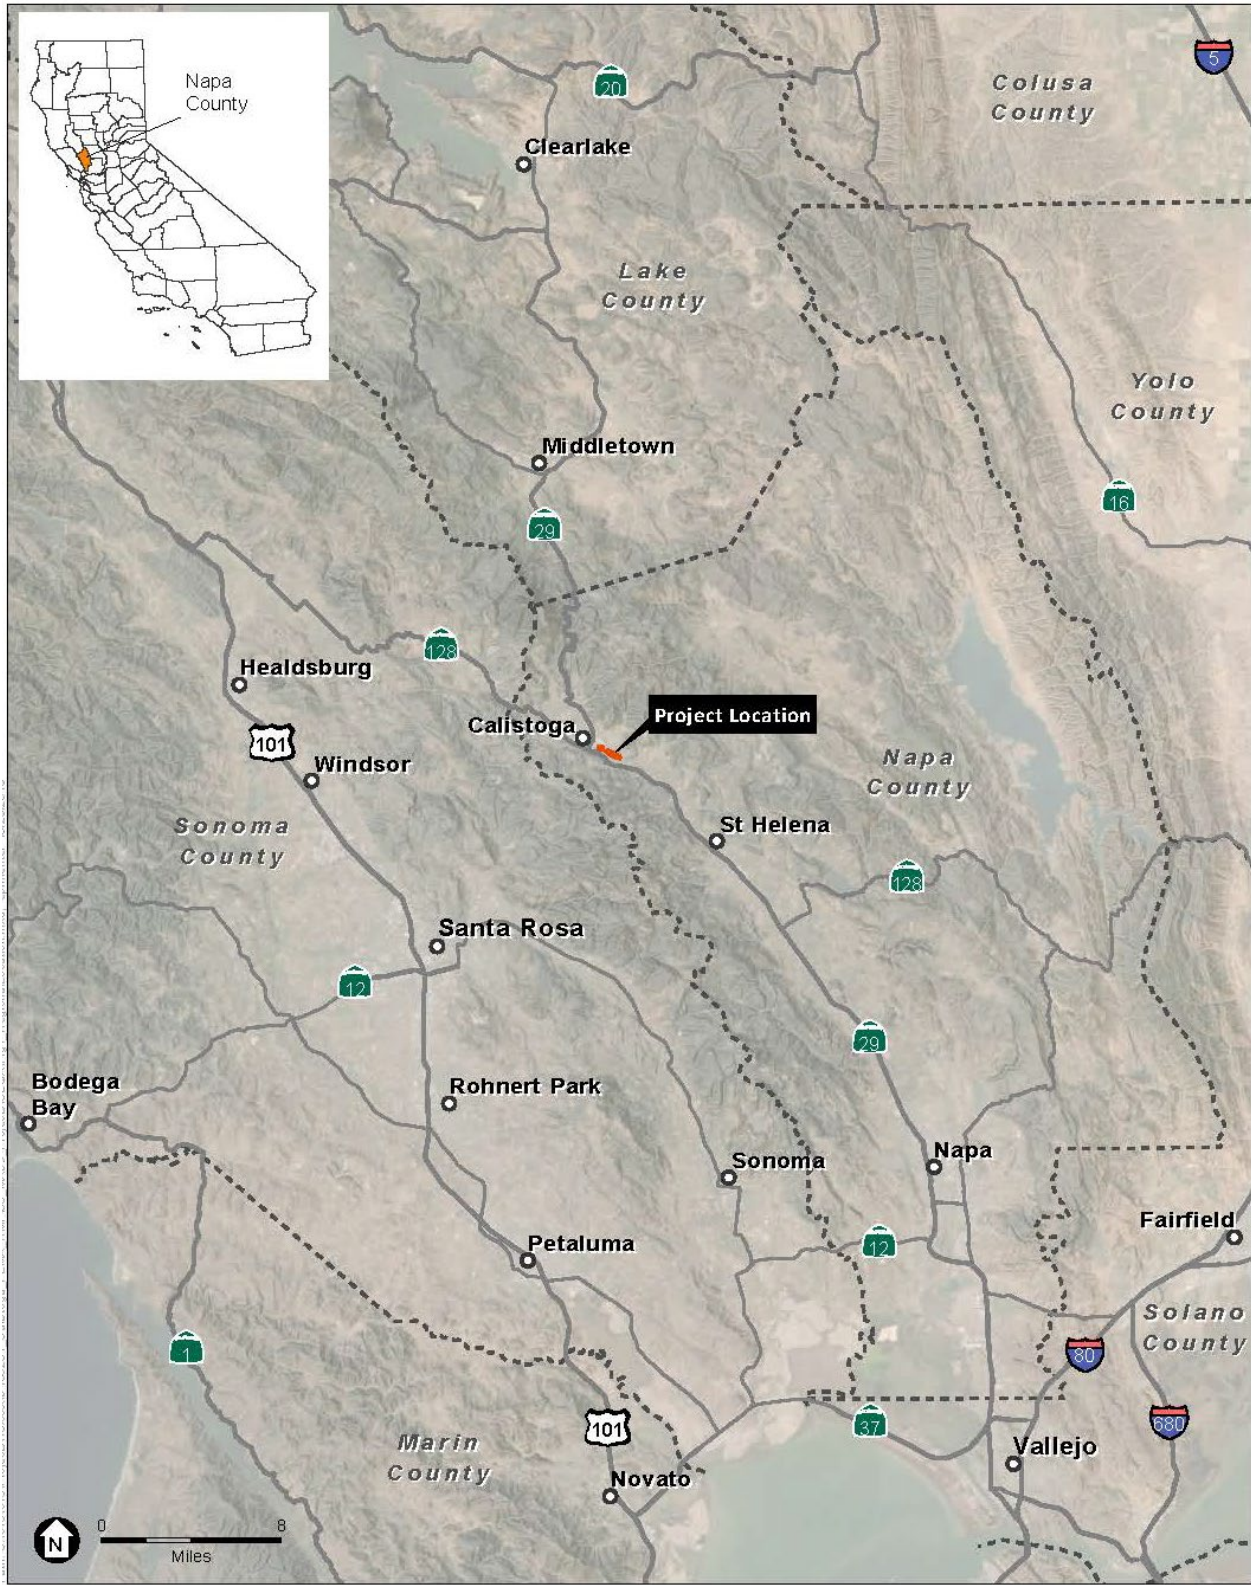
Napa County

20

5

Colusa County

Clearlake

Lake County

Yolo County

Middletown

16

29

128

Healdsburg

Calistoga

Project Location

101

Windsor

Napa County

Sonoma County

St Helena

128

Santa Rosa

12

29

Bodega Bay

Rohnert Park

Sonoma

Napa

Fairfield

Petaluma

12

Solano County

80

1

37

680

Marin County

101

Vallejo

Novato

N

0

8

Miles